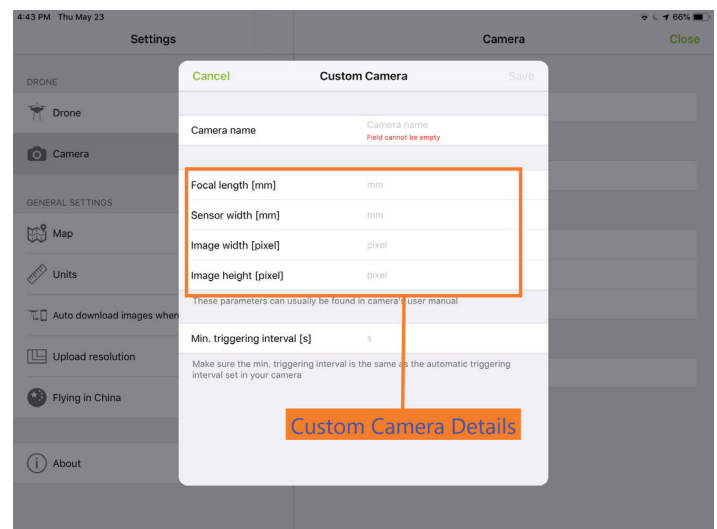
4:43 PM Thu May 23

66%

Settings

Camera

Close

DRONE

Drone

Camera

GENERAL SETTINGS

Map

Units

Auto download images when

Upload resolution

Flying in China

About

Cancel

Custom Camera

Save

Camera name

Camera name

Field cannot be empty

Focal length [mm]

mm

Sensor width [mm]

mm

Image width [pixel]

pixel

Image height [pixel]

pixel

These parameters can usually be found in camera's user manual

Min. triggering interval [s]

s

Make sure the min. triggering interval is the same as the automatic triggering interval set in your camera

Custom Camera Details